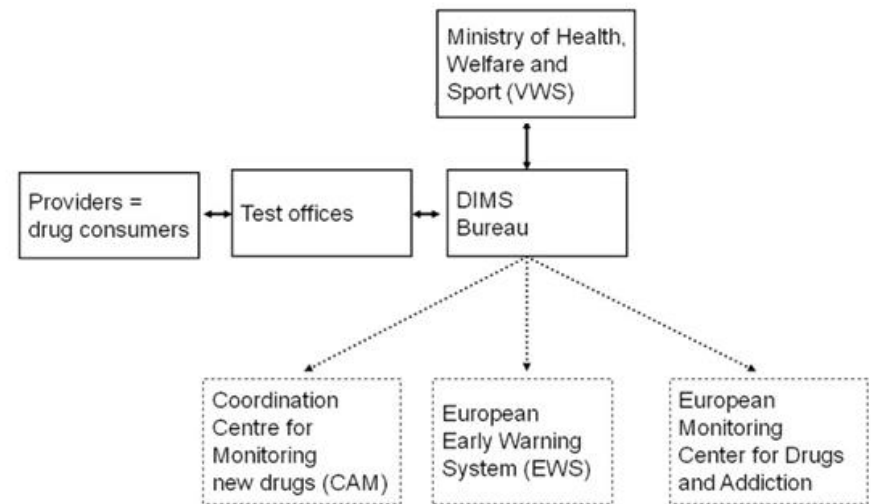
Ministry of Health, Welfare and Sport (VWS)

Providers = drug consumers

Test offices

DIMS Bureau

Coordination Centre for Monitoring new drugs (CAM)

European Early Warning System (EWS)

European Monitoring Center for Drugs and Addiction